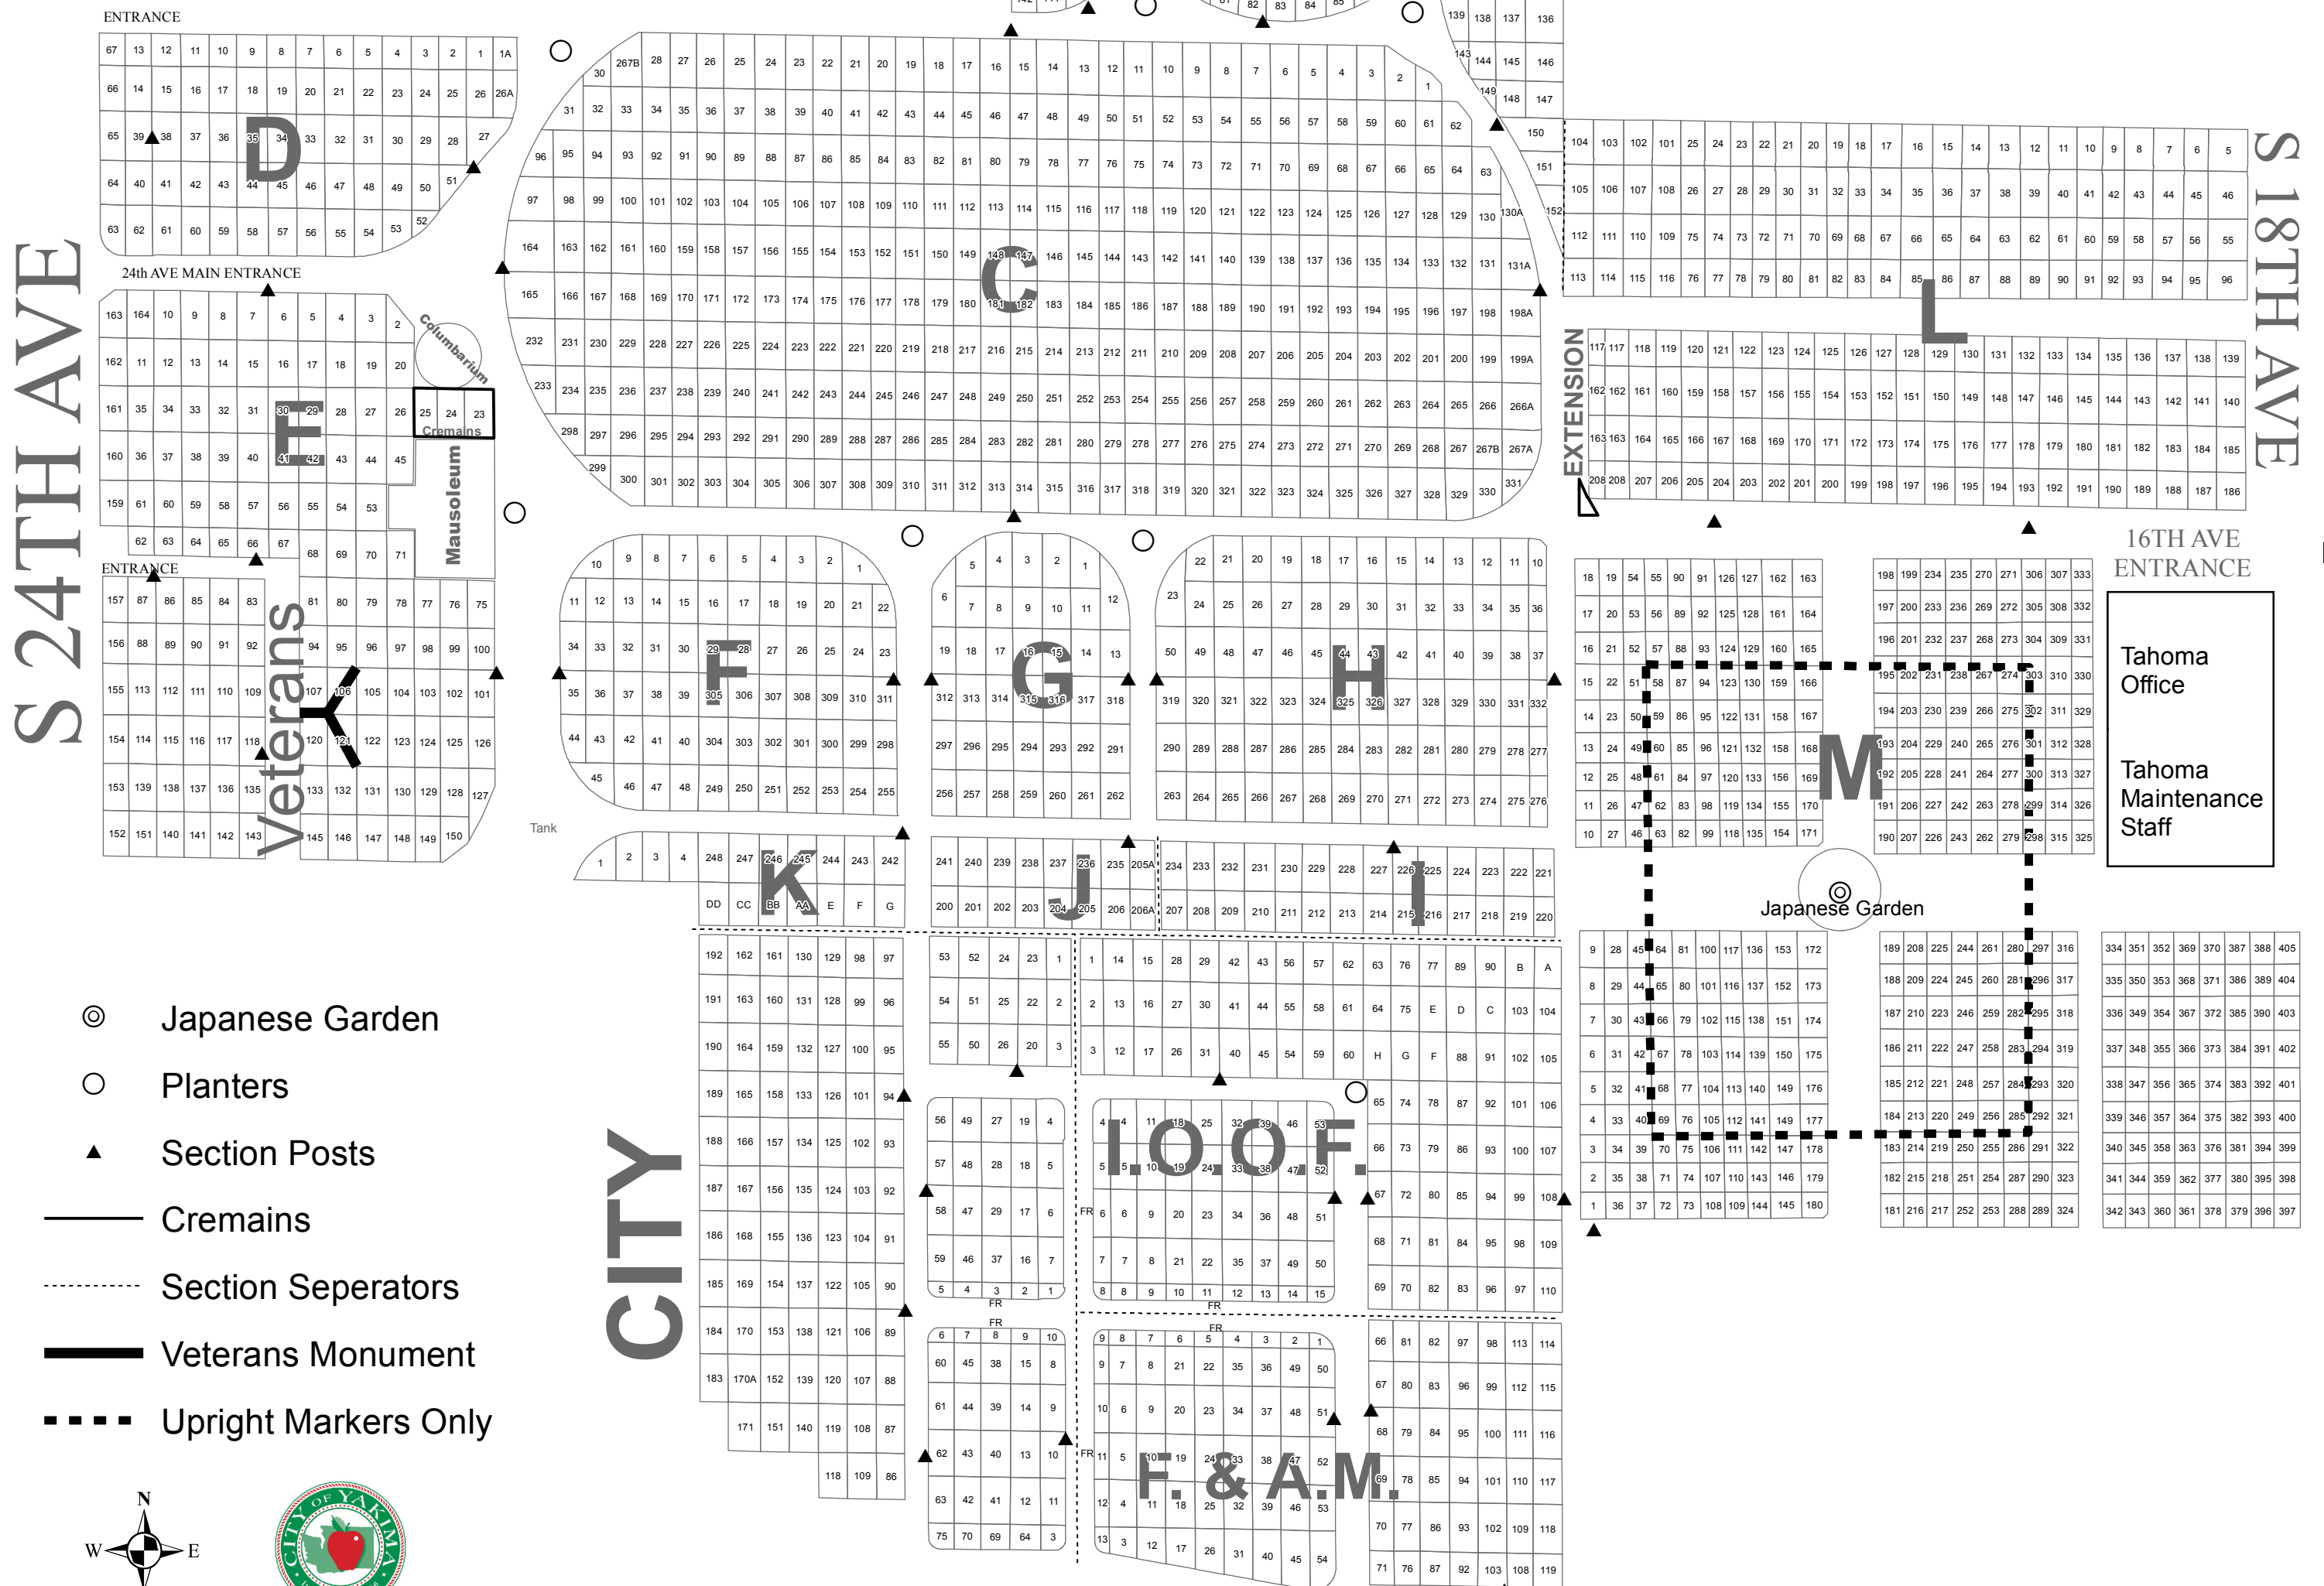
ENTRANCE

D

24th AVE MAIN ENTRANCE

Columbarium

Cremains

Mausoleum

E

ENTRANCE

Veterans

Y

S 24TH AVE

C

L

EXTENSION

S 18TH AVE

16TH AVE ENTRANCE

Tahoma Office

Tahoma Maintenance Staff

F

G

H

M

Tank

K

J

I

Japanese Garden

CITY

I.O.O.F.

F.&A.M.

FR

Japanese Garden

Planters

Section Posts

Cremains

Section Seperators

Veterans Monument

Upright Markers Only

N
W
E

CITY OF YAKIMA